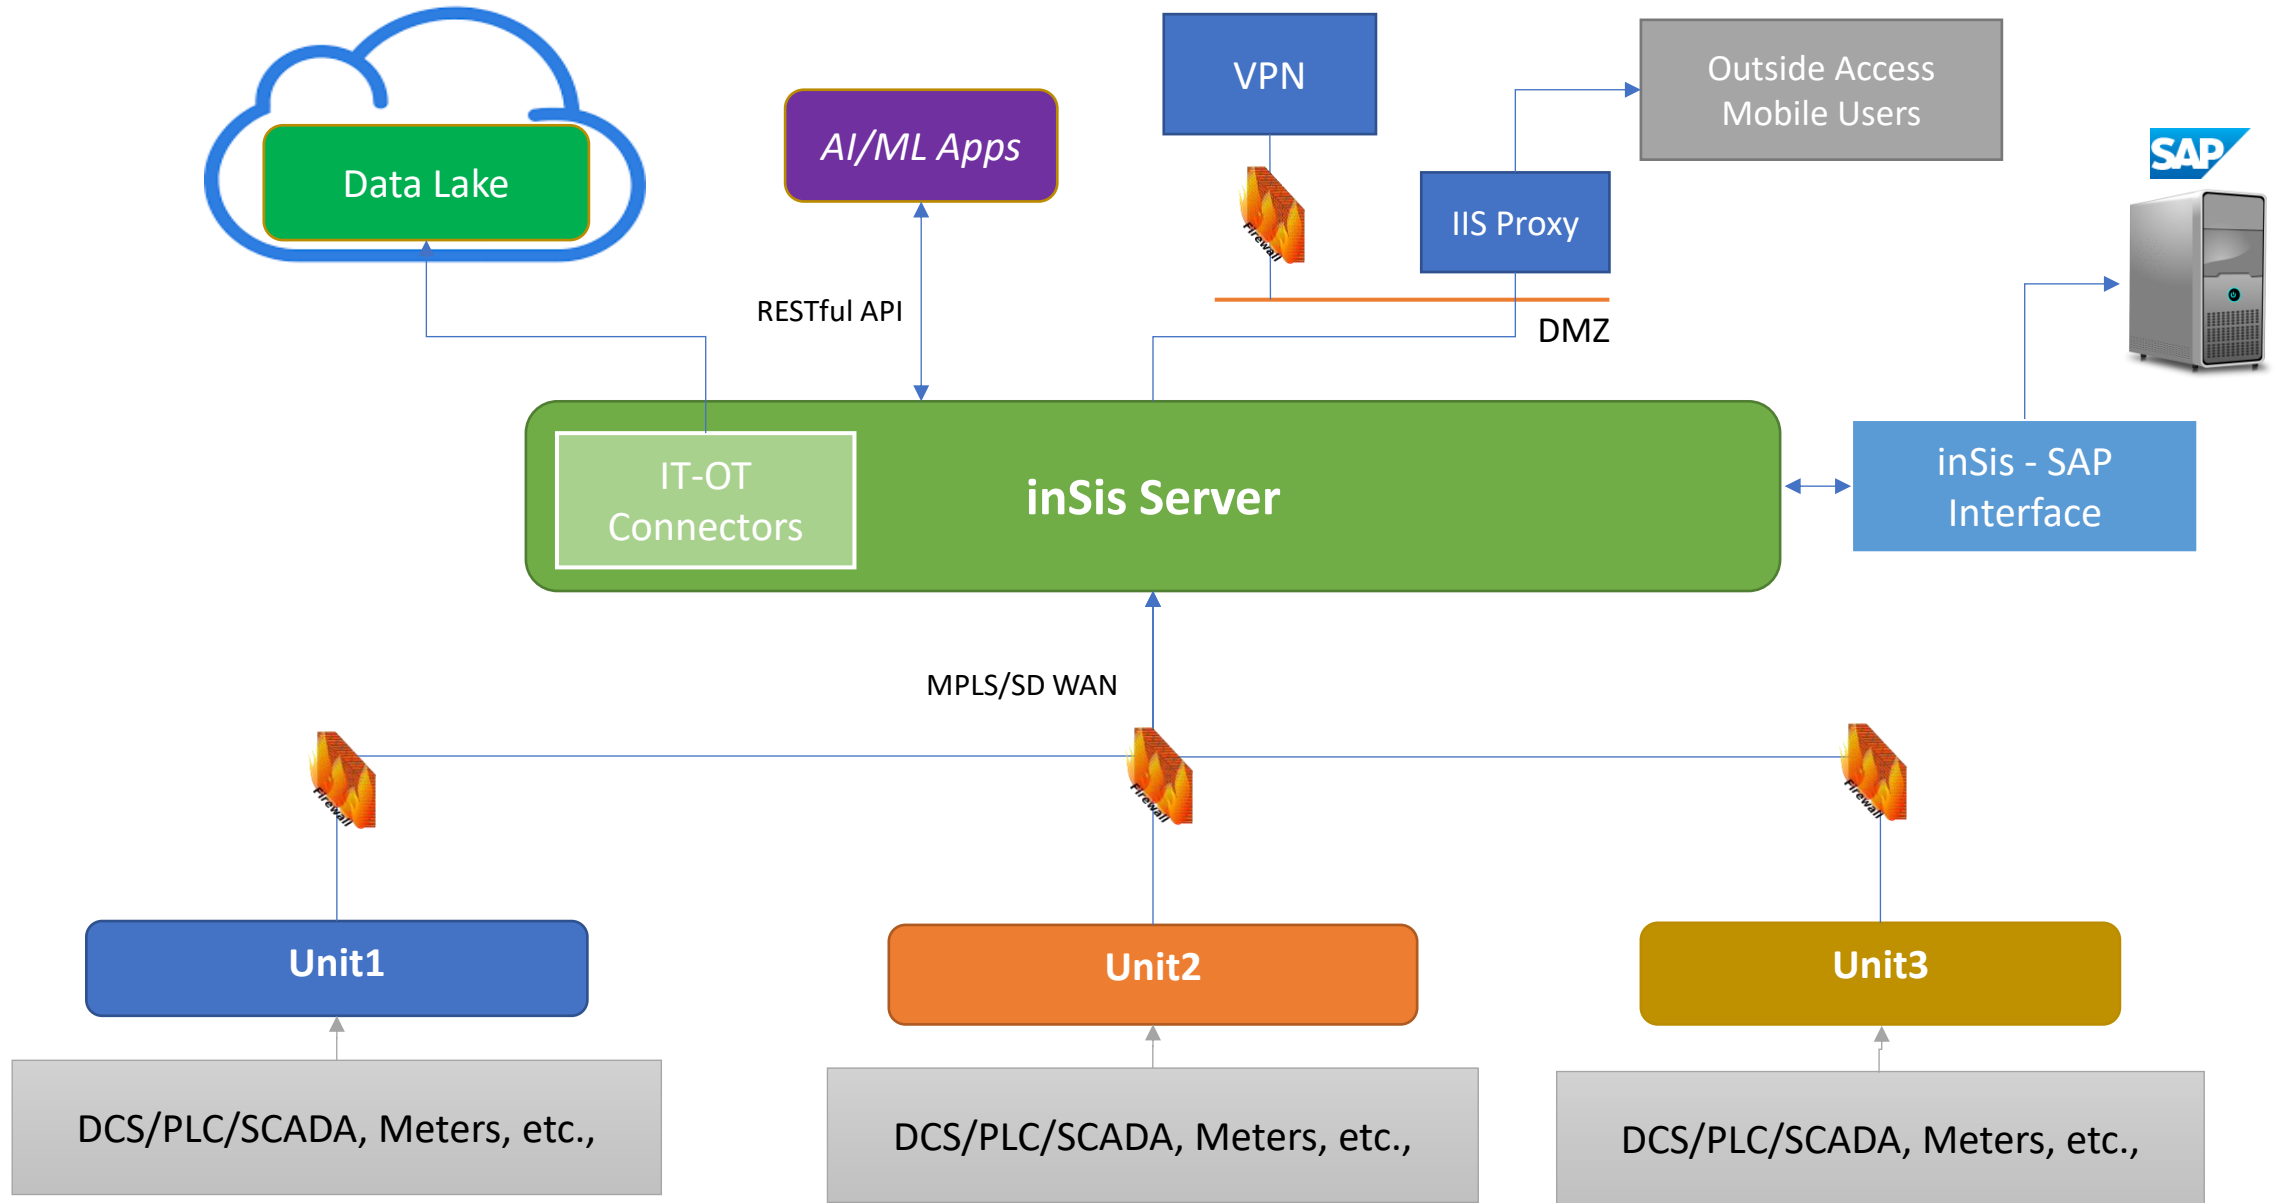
Data Lake

AI/ML Apps

VPN

Outside Access Mobile Users

SAP

Firewall

IIS Proxy

RESTful API

DMZ

IT-OT Connectors

inSis Server

inSis - SAP Interface

MPLS/SD WAN

Firewall

Firewall

Firewall

Unit1

Unit2

Unit3

DCS/PLC/SCADA, Meters, etc.,

DCS/PLC/SCADA, Meters, etc.,

DCS/PLC/SCADA, Meters, etc.,